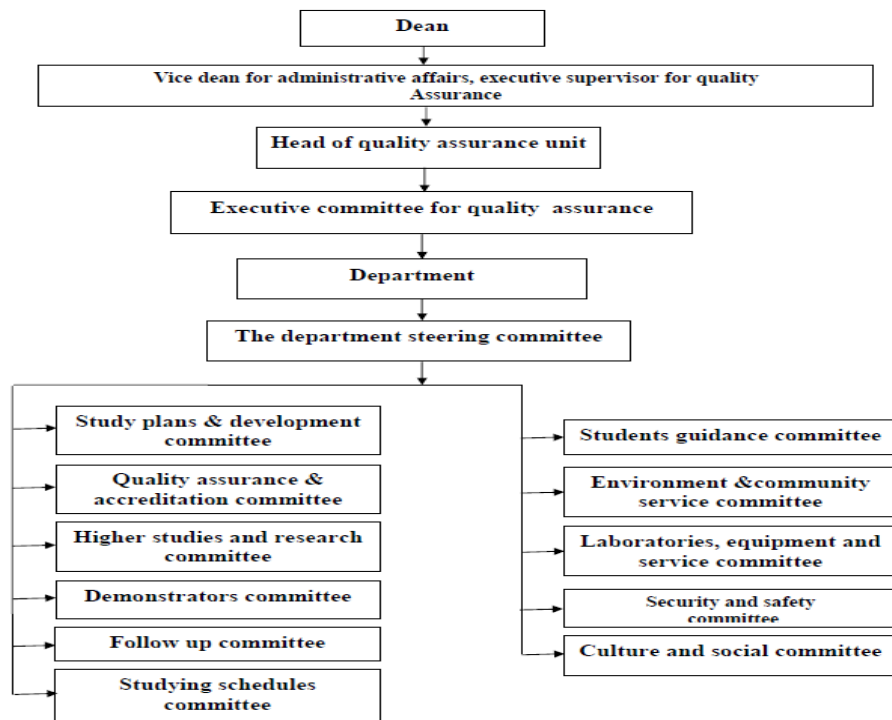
Dean

Vice dean for administrative affairs, executive supervisor for quality Assurance

Head of quality assurance unit

Executive committee for quality assurance

Department

The department steering committee

Study plans & development committee

Quality assurance & accreditation committee

Higher studies and research committee

Demonstrators committee

Follow up committee

Studying schedules committee

Students guidance committee

Environment &community service committee

Laboratories, equipment and service committee

Security and safety committee

Culture and social committee